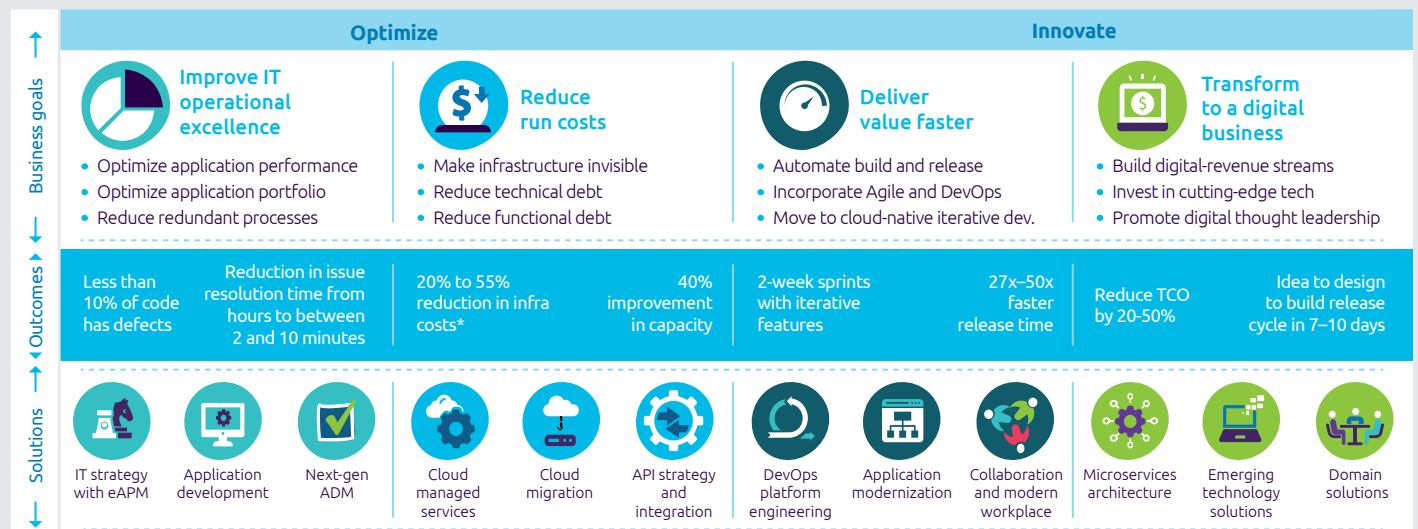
Business goals

Outcomes

Solutions

Optimize

Innovate

Improve IT operational excellence

- Optimize application performance
- Optimize application portfolio
- Reduce redundant processes

Reduce run costs

- Make infrastructure invisible
- Reduce technical debt
- Reduce functional debt

Deliver value faster

- Automate build and release
- Incorporate Agile and DevOps
- Move to cloud-native iterative dev.

Transform to a digital business

- Build digital-revenue streams
- Invest in cutting-edge tech
- Promote digital thought leadership

Less than 10% of code has defects

Reduction in issue resolution time from hours to between 2 and 10 minutes

20% to 55% reduction in infra costs*

40% improvement in capacity

2-week sprints with iterative features

27x–50x faster release time

Reduce TCO by 20-50%

Idea to design to build release cycle in 7–10 days

IT strategy with eAPM

Application development

Next-gen ADM

Cloud managed services

Cloud migration

API strategy and integration

DevOps platform engineering

Application modernization

Collaboration and modern workplace

Microservices architecture

Emerging technology solutions

Domain solutions